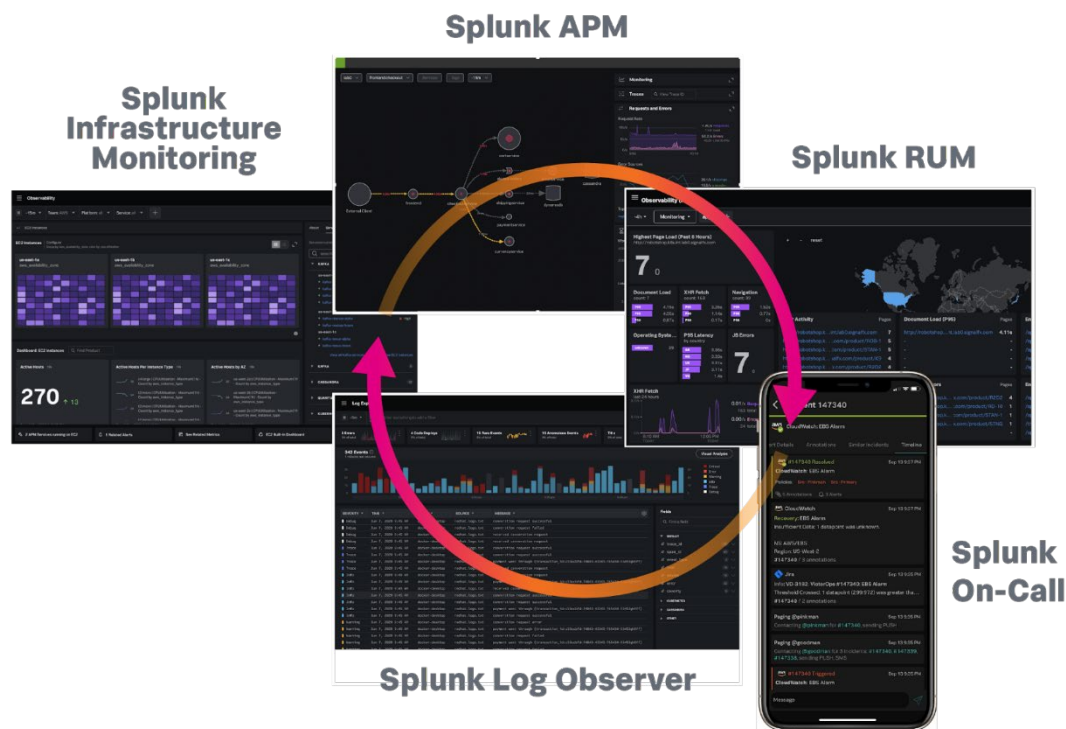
Splunk APM

Splunk Infrastructure Monitoring

Splunk RUM

Splunk On-Call

Splunk Log Observer

Observability

EC2 Instances

270

Active Hosts

Active Hosts Per Instance Type

Active Hosts by AZ

Monitoring

Traces

Requests and Errors

Highest Page Load (Past 6 Hours)

7

Document Load

XHR Fetch

Navigation

Operating System

P95 Latency

JS Errors

7

XHR Fetch

Document Load (P95)

Log Observer

Incident 147340

CloudWatch: EBS Alarm

Timeline

#147349 Resolved

CloudWatch: EBS Alarm

CloudWatch

Recovery: EBS Alarm

Jira

Paging @johnman

Paging @gooomez

#147349 Triggered

CloudWatch: EBS Alarm

Message